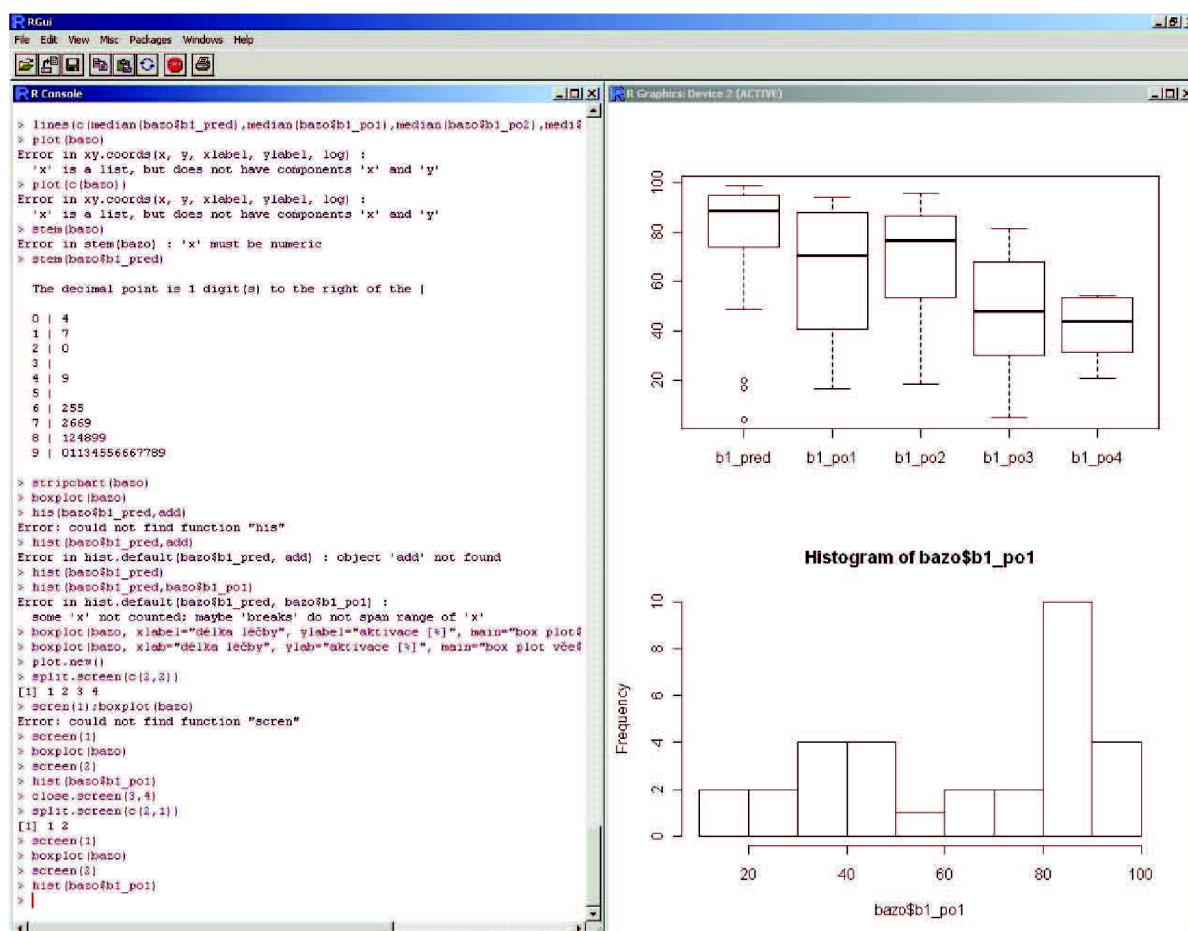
RGui
File Edit View Misc Packages Windows Help

R Console

> lines(c(median(bazo$b1_pred),median(bazo$b1_po1),median(bazo$b1_po2),medi$
> plot(bazo)
Error in xy.coords(x, y, xlabel, ylabel, log) :
 'x' is a list, but does not have components 'x' and 'y'
> plot(c(bazo))
Error in xy.coords(x, y, xlabel, ylabel, log) :
 'x' is a list, but does not have components 'x' and 'y'
> stem(bazo)
Error in stem(bazo) : 'x' must be numeric
> stem(bazo$b1_pred)

 The decimal point is 1 digit(s) to the right of the |

 0 | 4
 1 | 7
 2 | 0
 3 |
 4 | 9
 5 |
 6 | 255
 7 | 2669
 8 | 124899
 9 | 01134556667789

> stripchart(bazo)
> boxplot(bazo)
> his(bazo$b1_pred,add)
Error: could not find function "his"
> hist(bazo$b1_pred,add)
Error in hist.default(bazo$b1_pred, add) : object 'add' not found
> hist(bazo$b1_pred)
> hist(bazo$b1_pred,bazo$b1_po1)
Error in hist.default(bazo$b1_pred, bazo$b1_po1) :
 some 'x' not counted; maybe 'breaks' do not span range of 'x'
> boxplot(bazo, xlabel="délka léčby", ylabel="aktivace [%]", main="box plot$
> boxplot(bazo, xlab="délka léčby", ylab="aktivace [%]", main="box plot vše$
> plot.new()
> split.screen(c(2,2))
[1] 1 2 3 4
> scren(1);boxplot(bazo)
Error: could not find function "scren"
> screen(1)
> boxplot(bazo)
> screen(2)
> hist(bazo$b1_po1)
> close.screen(3,4)
> split.screen(c(2,1))
[1] 1 2
> screen(1)
> boxplot(bazo)
> screen(2)
> hist(bazo$b1_po1)
>

R Graphics: Device 2 (ACTIVE)

100
80
60
40
20
b1_pred b1_po1 b1_po2 b1_po3 b1_po4

Histogram of bazo$b1_po1
Frequency
10
8
6
4
2
0
20 40 60 80 100
bazo$b1_po1